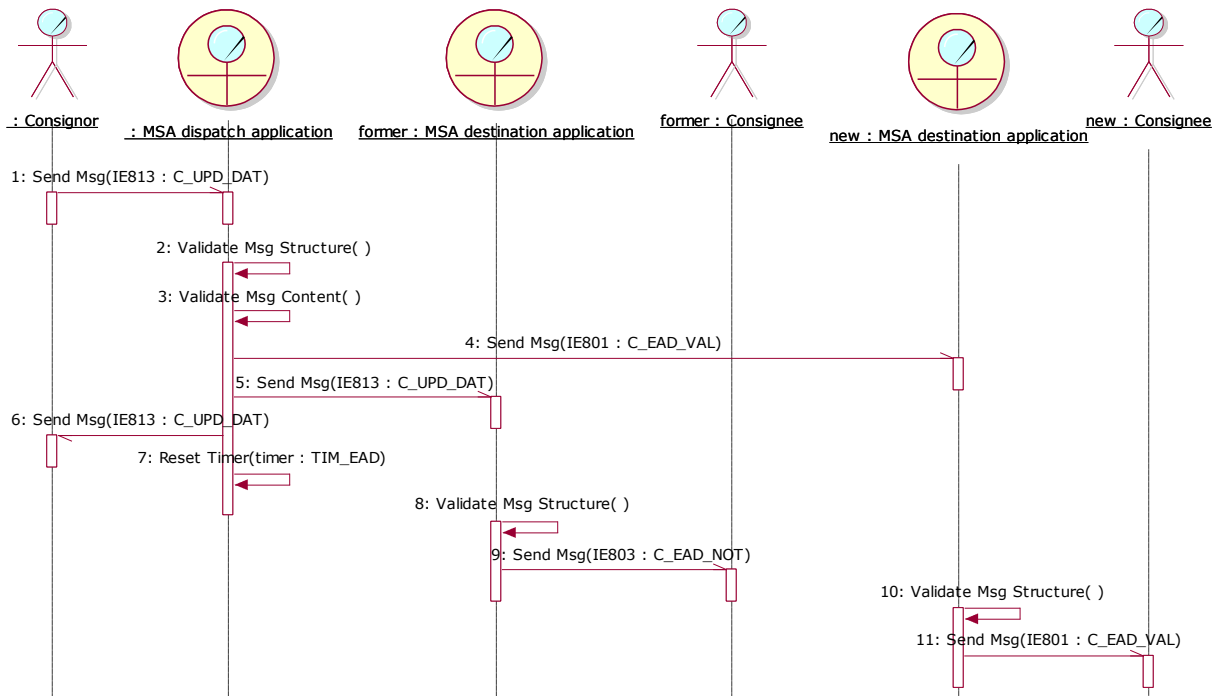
: Consignor

: MSA dispatch application

former : MSA destination application

former : Consignee

new : MSA destination application

new : Consignee

1: Send Msg(IE813 : C_UPD_DAT)

2: Validate Msg Structure( )

3: Validate Msg Content( )

4: Send Msg(IE801 : C_EAD_VAL)

5: Send Msg(IE813 : C_UPD_DAT)

6: Send Msg(IE813 : C_UPD_DAT)

7: Reset Timer(timer : TIM_EAD)

8: Validate Msg Structure( )

9: Send Msg(IE803 : C_EAD_NOT)

10: Validate Msg Structure( )

11: Send Msg(IE801 : C_EAD_VAL)